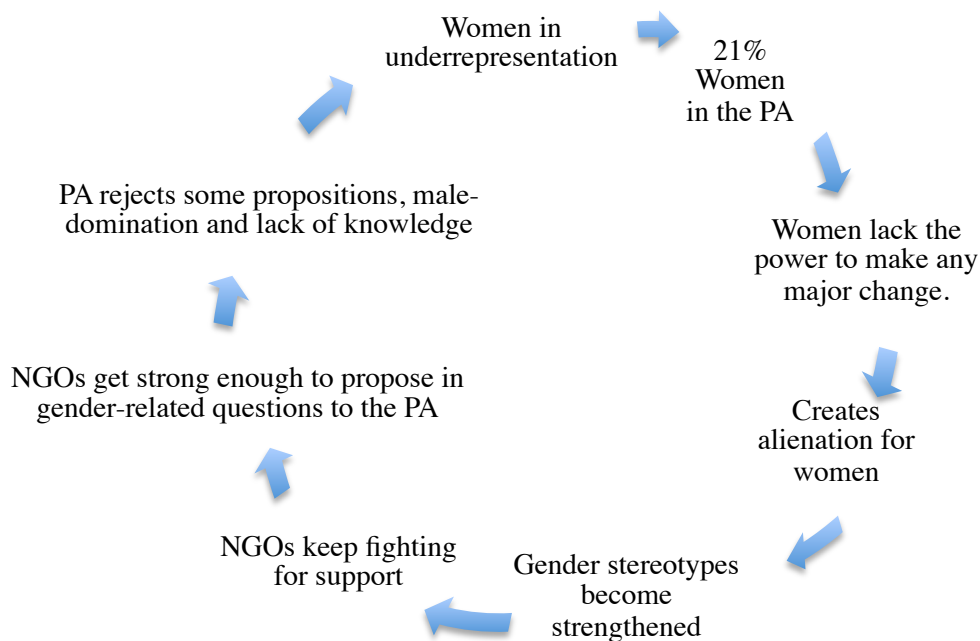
Women in underrepresentation

21%
Women
in the PA

Women lack the power to make any major change.

Creates alienation for women

Gender stereotypes become strengthened

NGOs keep fighting for support

NGOs get strong enough to propose in gender-related questions to the PA

PA rejects some propositions, male-domination and lack of knowledge